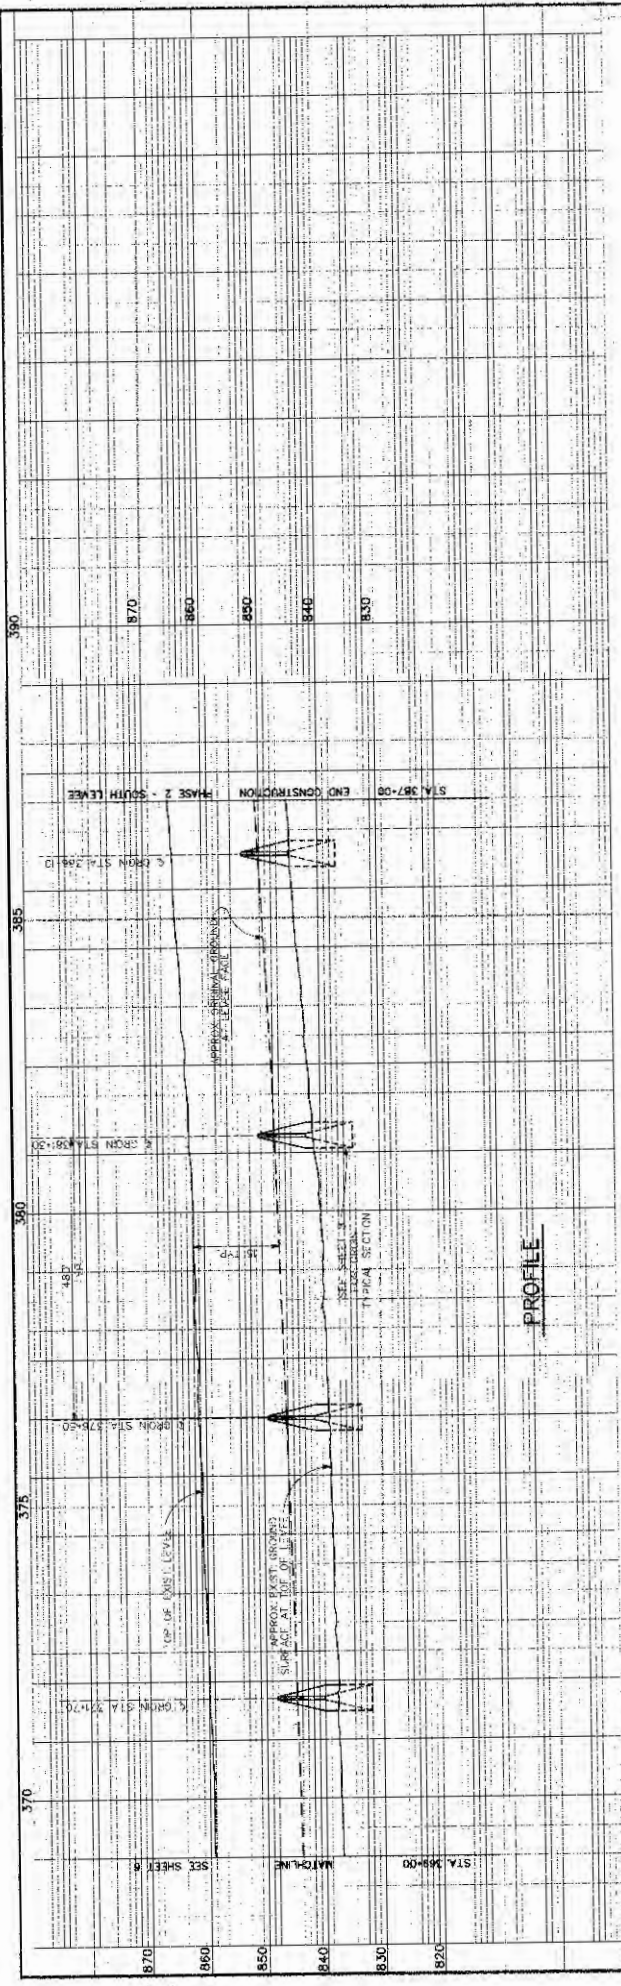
390
870
860
850
840
830

PHASE 2 - SOUTH LEVEE
END CONSTRUCTION
STA 387+08

℄ GROIN STA 386+13

385

APPROX. ORIGINAL GROUND
@ LEVEE TOE

℄ GROIN STA 382+30

380

480'
35' TYP.

SEE SHEET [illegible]
FOR GROIN
TYPICAL SECTION

PROFILE

℄ GROIN STA 378+50

375

TOP OF EXIST. LEVEE

APPROX. EXIST. GROUND
SURFACE AT TOE OF LEVEE

℄ GROIN STA 374+70

370

SEE SHEET 6
MATCHLINE
STA 369+00

870
860
850
840
830
820